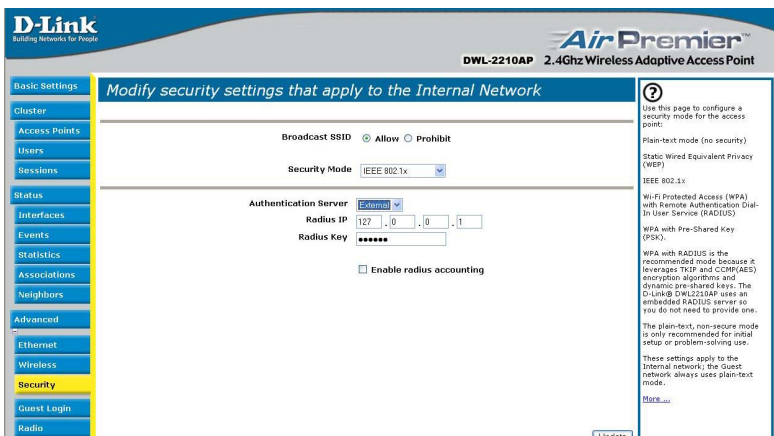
D-Link
Building Networks for People

AirPremier
DWL-2210AP 2.4Ghz Wireless Adaptive Access Point

Basic Settings
Cluster
Access Points
Users
Sessions
Status
Interfaces
Events
Statistics
Associations
Neighbors
Advanced
Ethernet
Wireless
Security
Guest Login
Radio

Modify security settings that apply to the Internal Network

Broadcast SSID Allow Prohibit

Security Mode IEEE 802.1x

Authentication Server External
Radius IP 127 . 0 . 0 . 1
Radius Key ••••••

Enable radius accounting

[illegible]

?
Use this page to configure a security mode for the access point:

Plain-text mode (no security)

Static Wired Equivalent Privacy (WEP)

IEEE 802.1x

Wi-Fi Protected Access (WPA) with Remote Authentication Dial-In User Service (RADIUS)

WPA with Pre-Shared Key (PSK).

WPA with RADIUS is the recommended mode because it leverages TKIP and CCMP(AES) encryption algorithms and dynamic pre-shared keys. The D-Link® DWL2210AP uses an embedded RADIUS server so you do not need to provide one.

The plain-text, non-secure mode is only recommended for initial setup or problem-solving use.

These settings apply to the Internal network; the Guest network always uses plain-text mode.

More ...